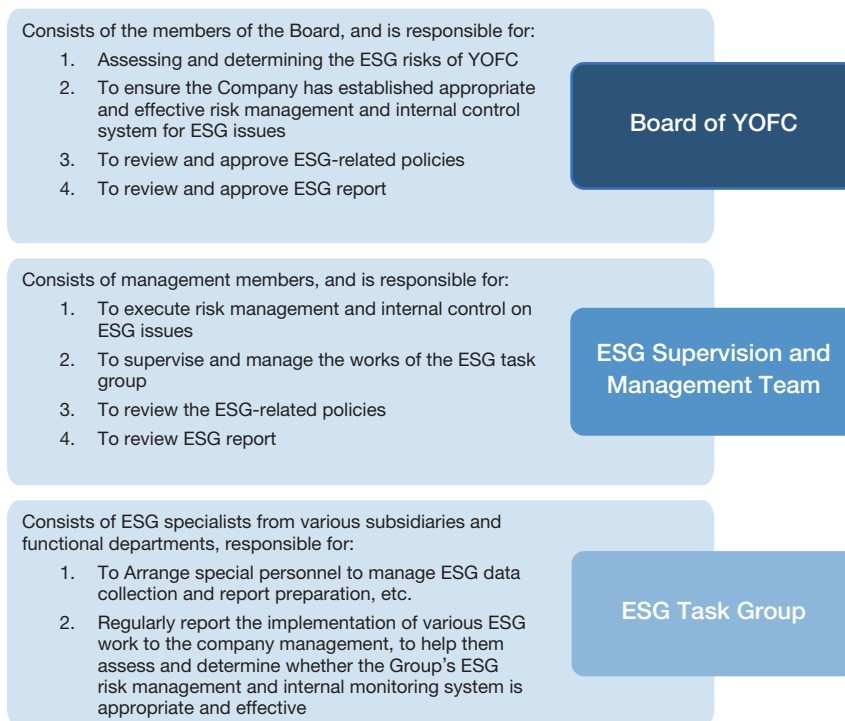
Consists of the members of the Board, and is responsible for:

1. Assessing and determining the ESG risks of YOFC
2. To ensure the Company has established appropriate and effective risk management and internal control system for ESG issues
3. To review and approve ESG-related policies
4. To review and approve ESG report

Board of YOFC

Consists of management members, and is responsible for:

1. To execute risk management and internal control on ESG issues
2. To supervise and manage the works of the ESG task group
3. To review the ESG-related policies
4. To review ESG report

ESG Supervision and Management Team

Consists of ESG specialists from various subsidiaries and functional departments, responsible for:

1. To Arrange special personnel to manage ESG data collection and report preparation, etc.
2. Regularly report the implementation of various ESG work to the company management, to help them assess and determine whether the Group's ESG risk management and internal monitoring system is appropriate and effective

ESG Task Group